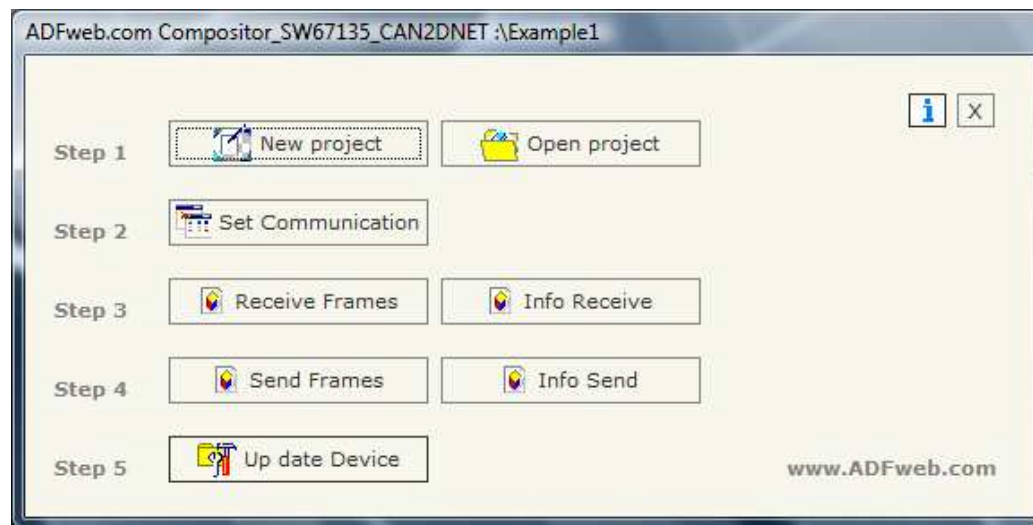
ADFweb.com Compositor_SW67135_CAN2DNET :\Example1

i X

Step 1 New project Open project

Step 2 Set Communication

Step 3 Receive Frames Info Receive

Step 4 Send Frames Info Send

Step 5 Up date Device

www.ADFweb.com